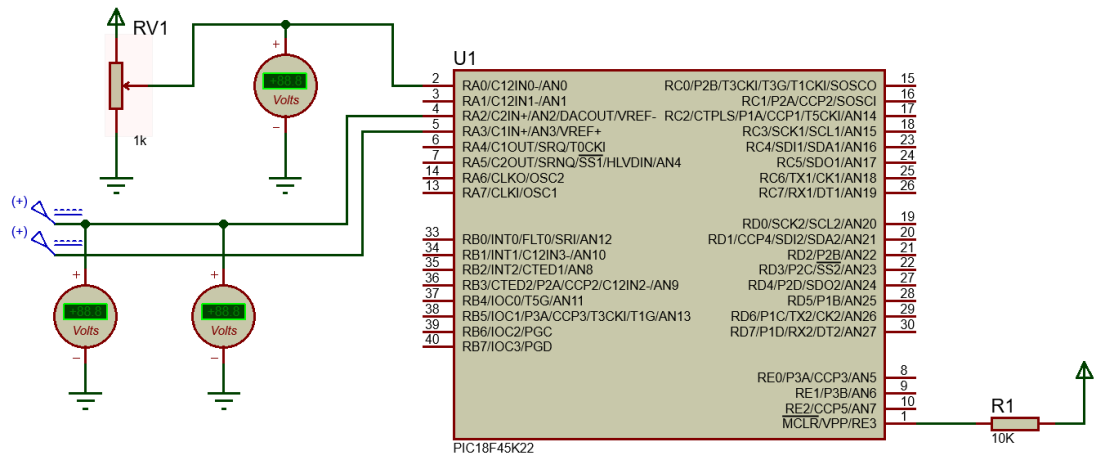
RV1

1k

+88.8
Volts

U1

2 RA0/C12IN0-/AN0
3 RA1/C12IN1-/AN1
4 RA2/C2IN+/AN2/DACOUT/VREF-
5 RA3/C1IN+/AN3/VREF+
6 RA4/C1OUT/SRQ/T0CKI
7 RA5/C2OUT/SRNQ/SS1/HLVDIN/AN4
14 RA6/CLKO/OSC2
13 RA7/CLKI/OSC1

33 RB0/INT0/FLT0/SRI/AN12
34 RB1/INT1/C12IN3-/AN10
35 RB2/INT2/CTED1/AN8
36 RB3/CTED2/P2A/CCP2/C12IN2-/AN9
37 RB4/IOC0/T5G/AN11
38 RB5/IOC1/P3A/CCP3/T3CKI/T1G/AN13
39 RB6/IOC2/PGC
40 RB7/IOC3/PGD

RC0/P2B/T3CKI/T3G/T1CKI/SOSCO 15
RC1/P2A/CCP2/SOSCI 16
RC2/CTPLS/P1A/CCP1/T5CKI/AN14 17
RC3/SCK1/SCL1/AN15 18
RC4/SDI1/SDA1/AN16 23
RC5/SDO1/AN17 24
RC6/TX1/CK1/AN18 25
RC7/RX1/DT1/AN19 26

RD0/SCK2/SCL2/AN20 19
RD1/CCP4/SDI2/SDA2/AN21 20
RD2/P2B/AN22 21
RD3/P2C/SS2/AN23 22
RD4/P2D/SDO2/AN24 27
RD5/P1B/AN25 28
RD6/P1C/TX2/CK2/AN26 29
RD7/P1D/RX2/DT2/AN27 30

RE0/P3A/CCP3/AN5 8
RE1/P3B/AN6 9
RE2/CCP5/AN7 10
MCLR/VPP/RE3 1

PIC18F45K22

(+)
(+)

+88.8
Volts

+88.8
Volts

R1
10K